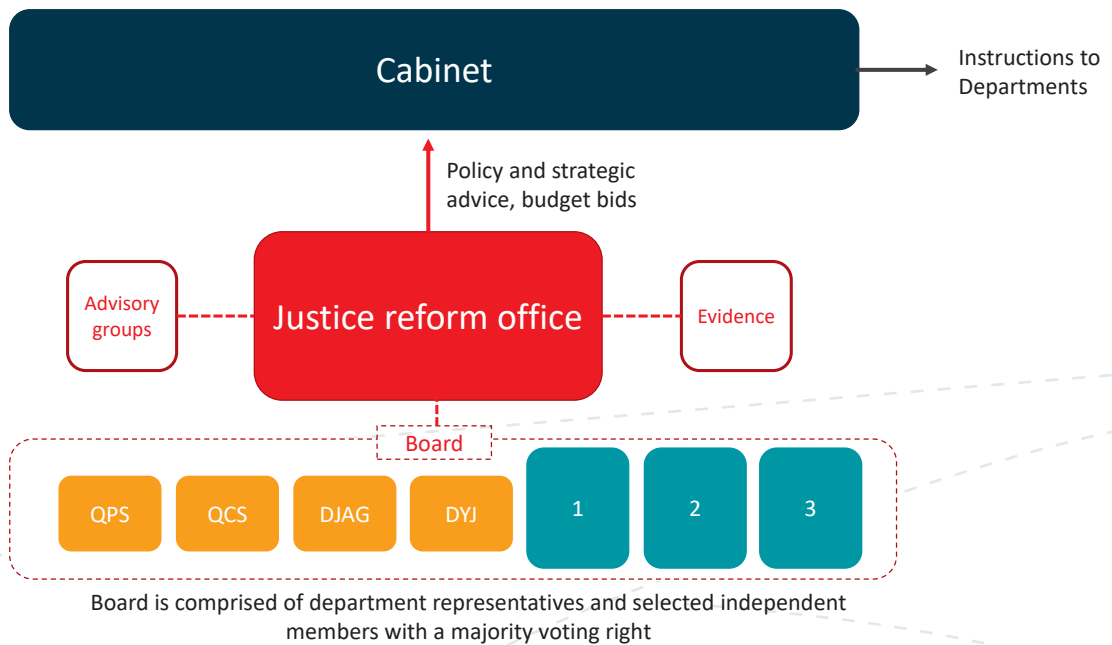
Cabinet

Instructions to Departments

Policy and strategic advice, budget bids

Advisory groups

Justice reform office

Evidence

Board

QPS

QCS

DJAG

DYJ

1

2

3

Board is comprised of department representatives and selected independent members with a majority voting right